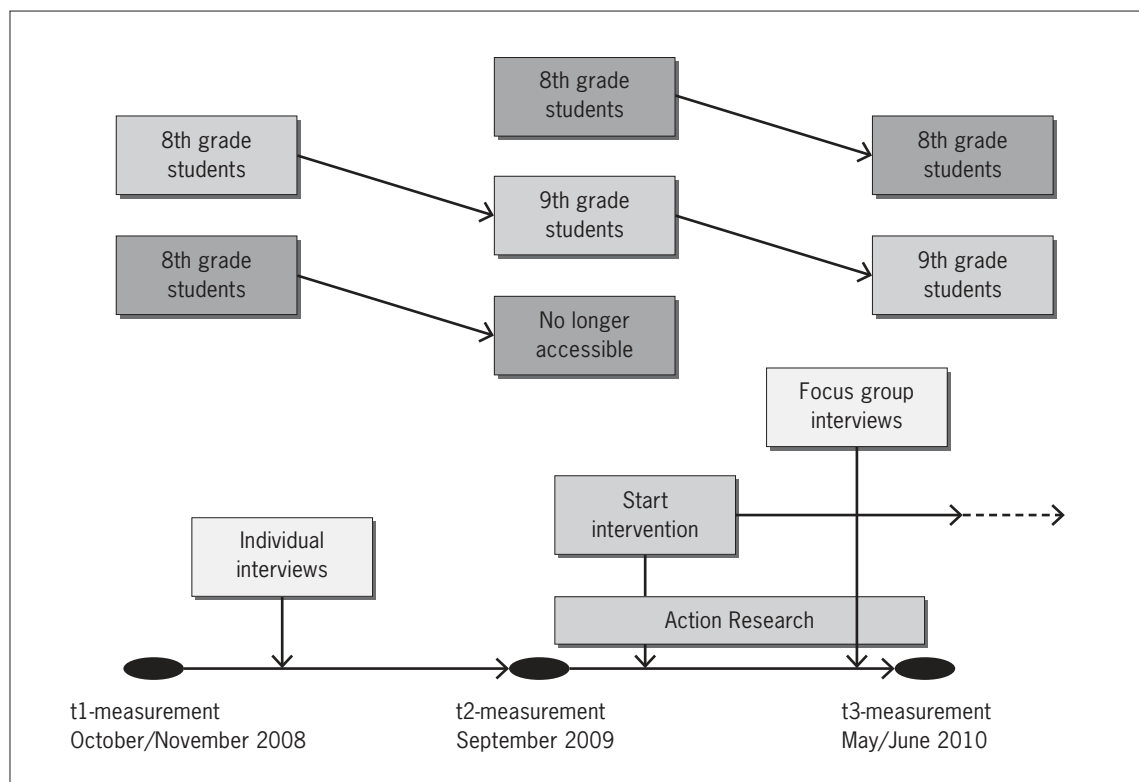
8th grade students

8th grade students

8th grade students

9th grade students

8th grade students

9th grade students

8th grade students

No longer accessible

Focus group interviews

Start intervention

Individual interviews

Action Research

t1-measurement
October/November 2008

t2-measurement
September 2009

t3-measurement
May/June 2010